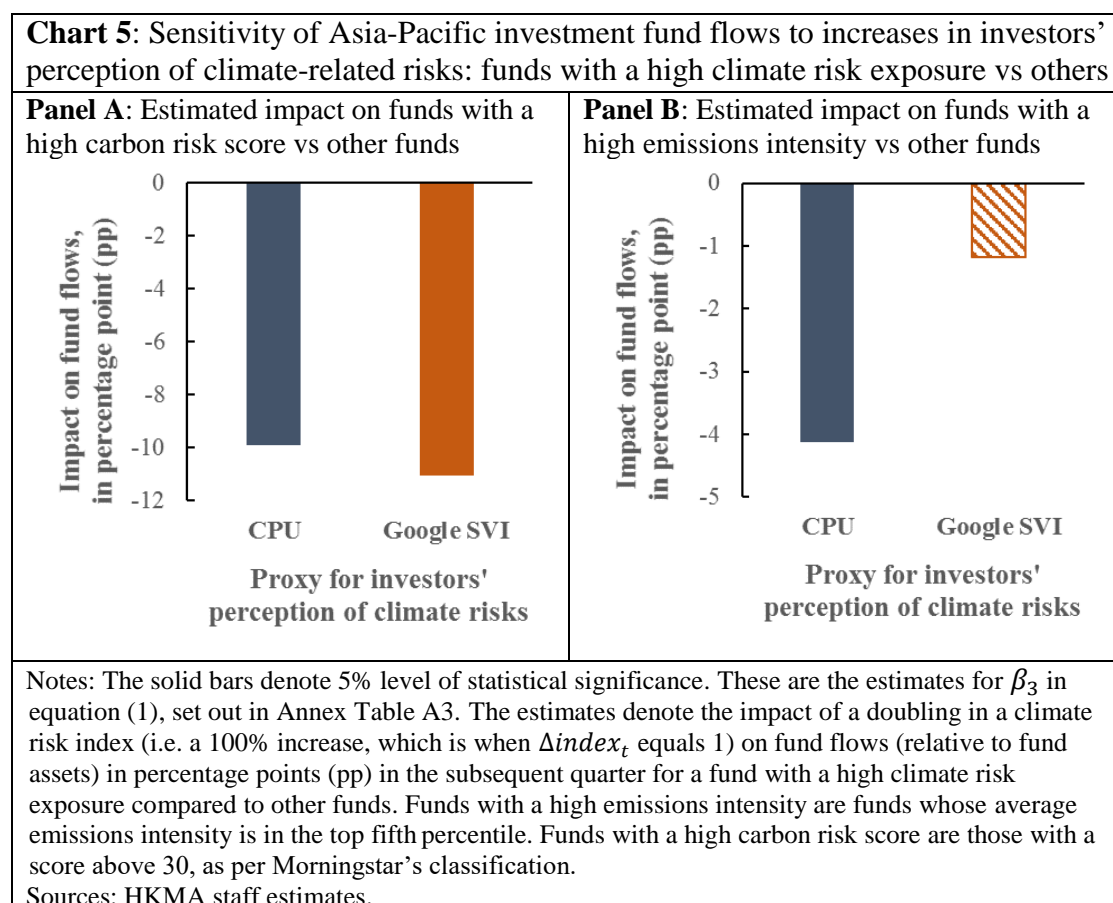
**Chart 5**: Sensitivity of Asia-Pacific investment fund flows to increases in investors' perception of climate-related risks: funds with a high climate risk exposure vs others

**Panel A**: Estimated impact on funds with a high carbon risk score vs other funds

Impact on fund flows, in percentage point (pp)

0
-2
-4
-6
-8
-10
-12

CPU
Google SVI

Proxy for investors' perception of climate risks

**Panel B**: Estimated impact on funds with a high emissions intensity vs other funds

Impact on fund flows, in percentage point (pp)

0
-1
-2
-3
-4
-5

CPU
Google SVI

Proxy for investors' perception of climate risks

Notes: The solid bars denote 5% level of statistical significance. These are the estimates for $\beta_3$ in equation (1), set out in Annex Table A3. The estimates denote the impact of a doubling in a climate risk index (i.e. a 100% increase, which is when $\Delta index_t$ equals 1) on fund flows (relative to fund assets) in percentage points (pp) in the subsequent quarter for a fund with a high climate risk exposure compared to other funds. Funds with a high emissions intensity are funds whose average emissions intensity is in the top fifth percentile. Funds with a high carbon risk score are those with a score above 30, as per Morningstar's classification.
Sources: HKMA staff estimates.